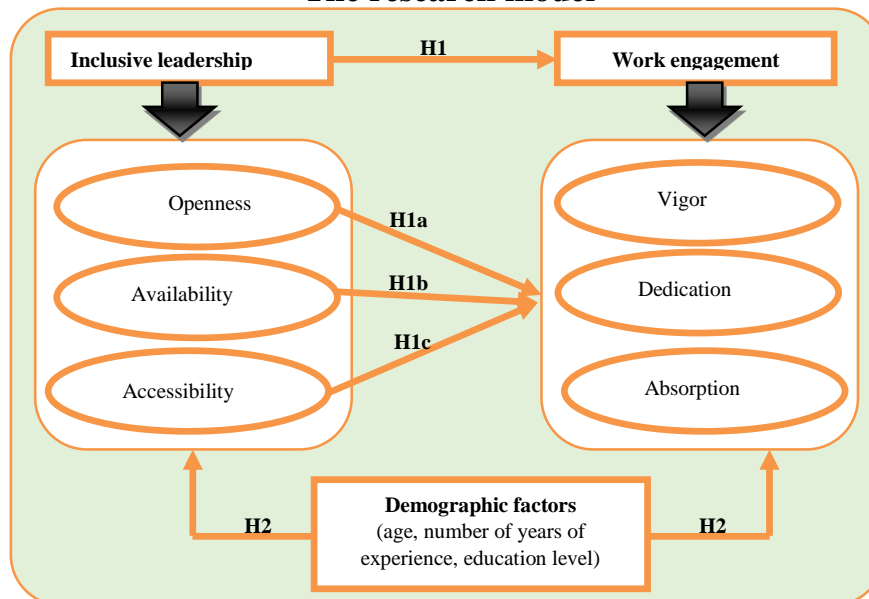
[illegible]

Inclusive leadership

H1

Work engagement

Openness

Availability

Accessibility

H1a

H1b

H1c

Vigor

Dedication

Absorption

H2

Demographic factors
(age, number of years of experience, education level)

H2